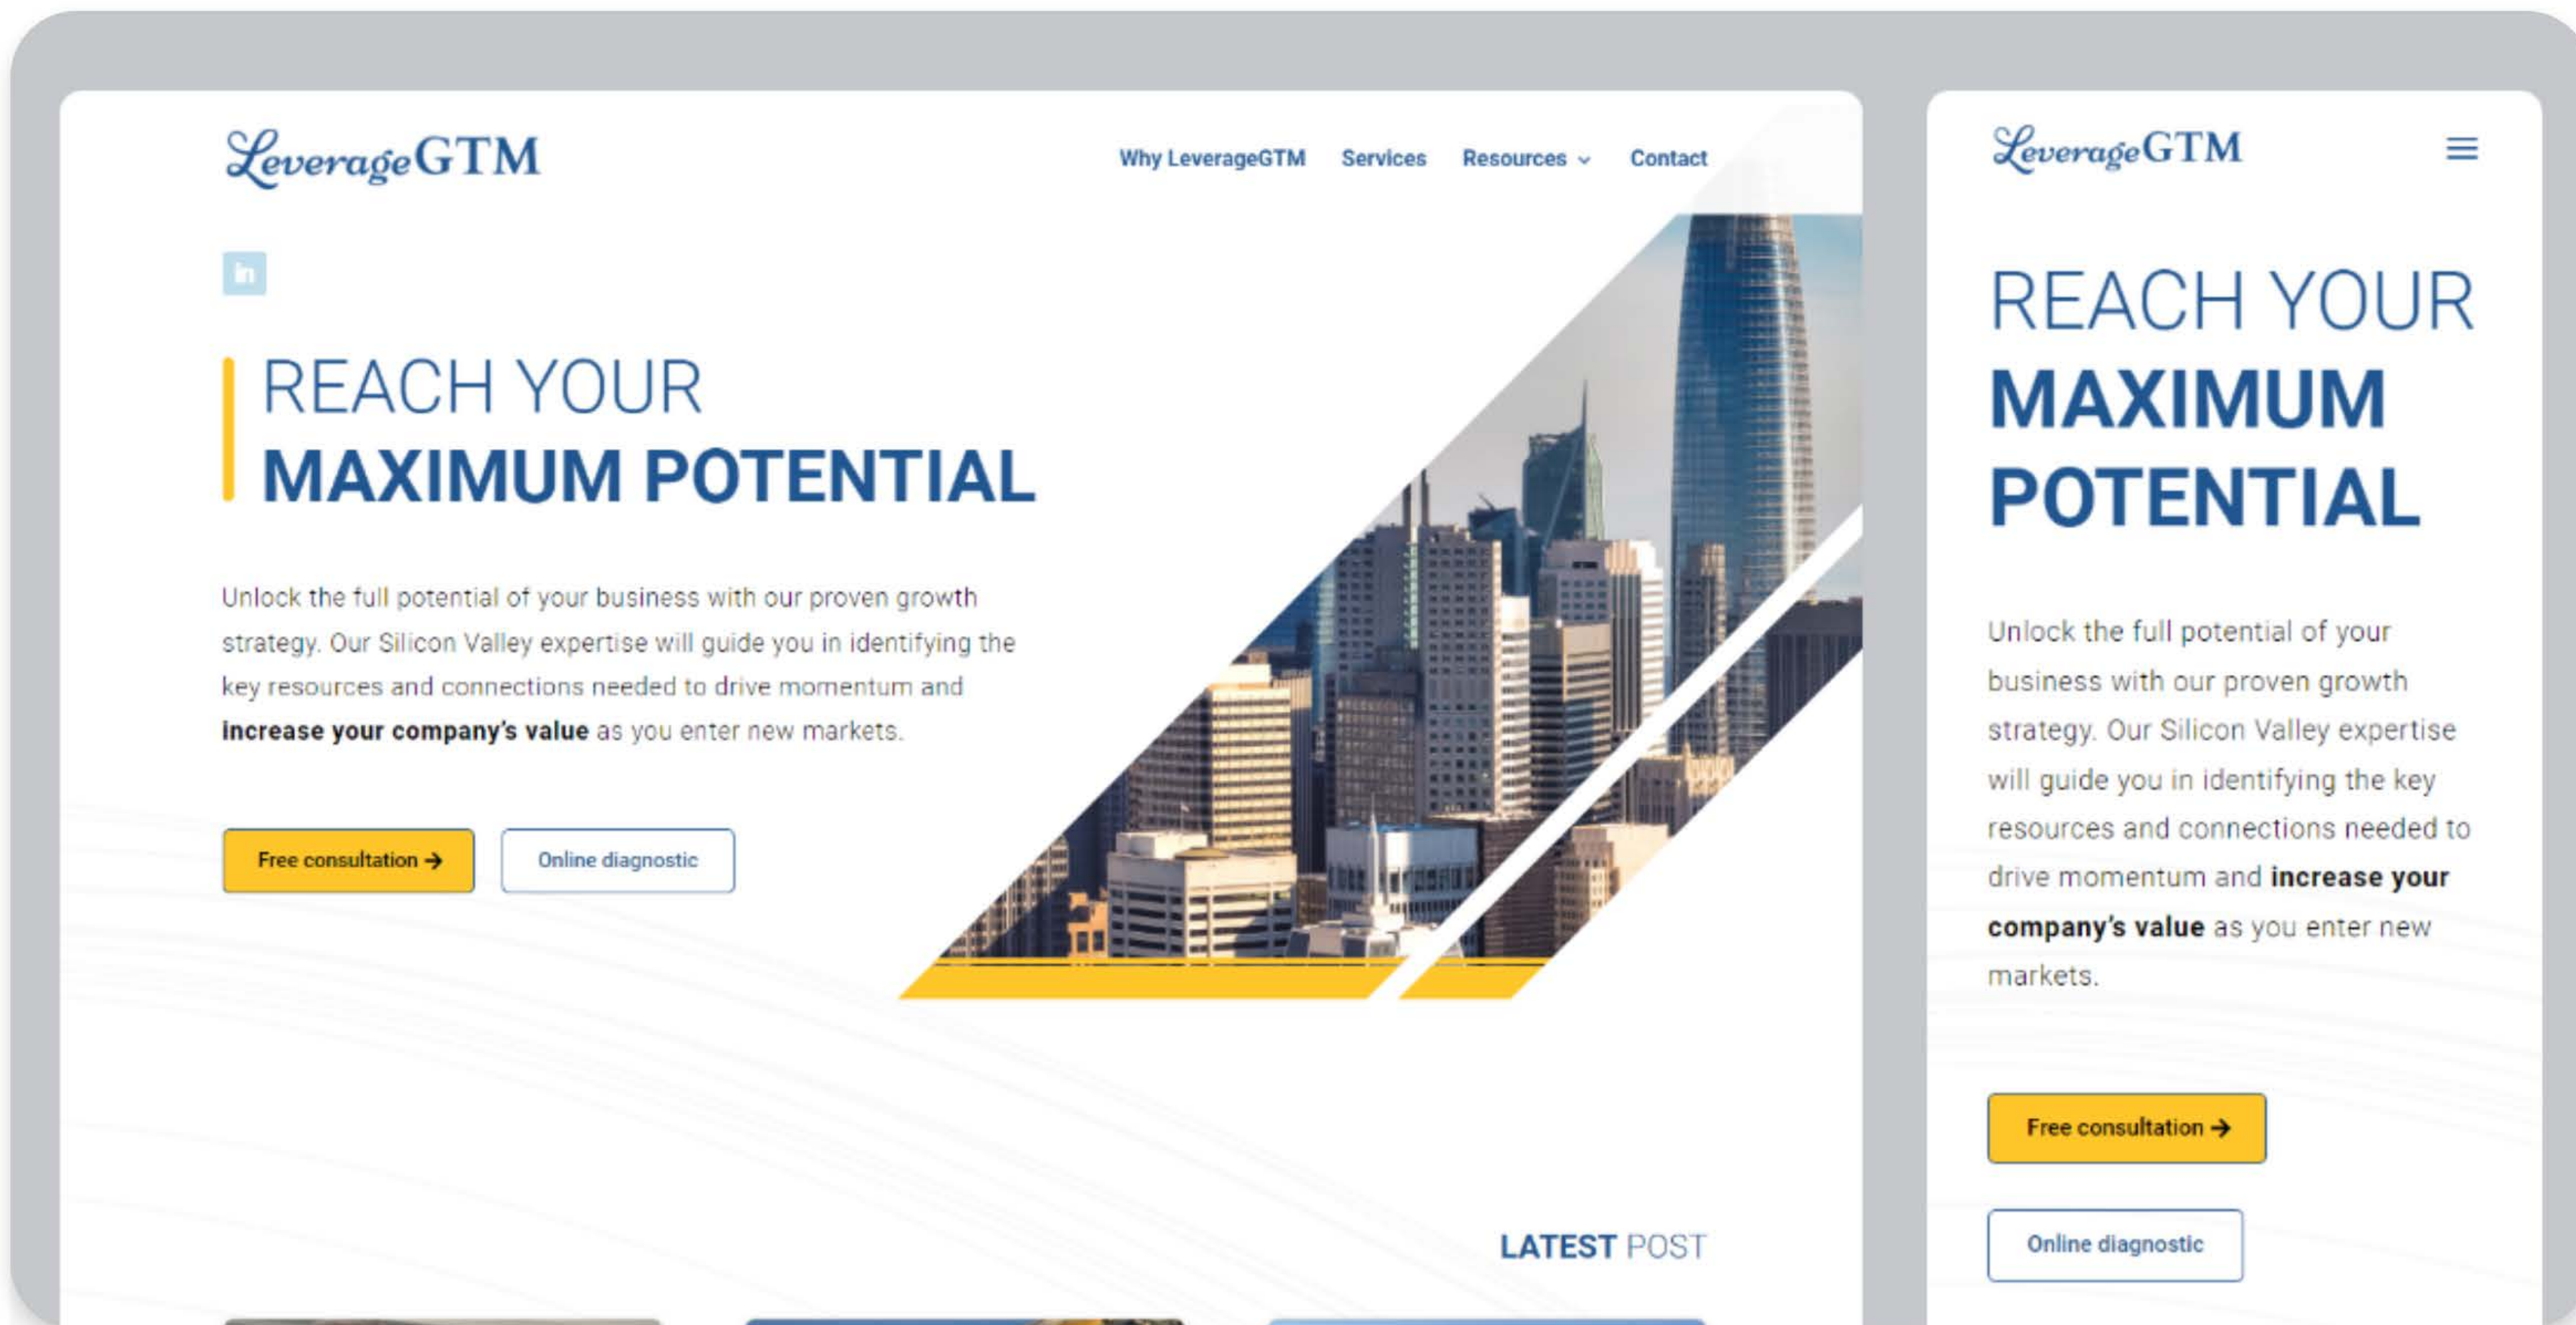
LeverageGTM

Why LeverageGTM Services Resources Contact

in

REACH YOUR
MAXIMUM POTENTIAL

Unlock the full potential of your business with our proven growth strategy. Our Silicon Valley expertise will guide you in identifying the key resources and connections needed to drive momentum and **increase your company's value** as you enter new markets.

Free consultation →

Online diagnostic

LATEST POST

LeverageGTM

REACH YOUR
MAXIMUM
POTENTIAL

Unlock the full potential of your business with our proven growth strategy. Our Silicon Valley expertise will guide you in identifying the key resources and connections needed to drive momentum and **increase your company's value** as you enter new markets.

Free consultation →

Online diagnostic